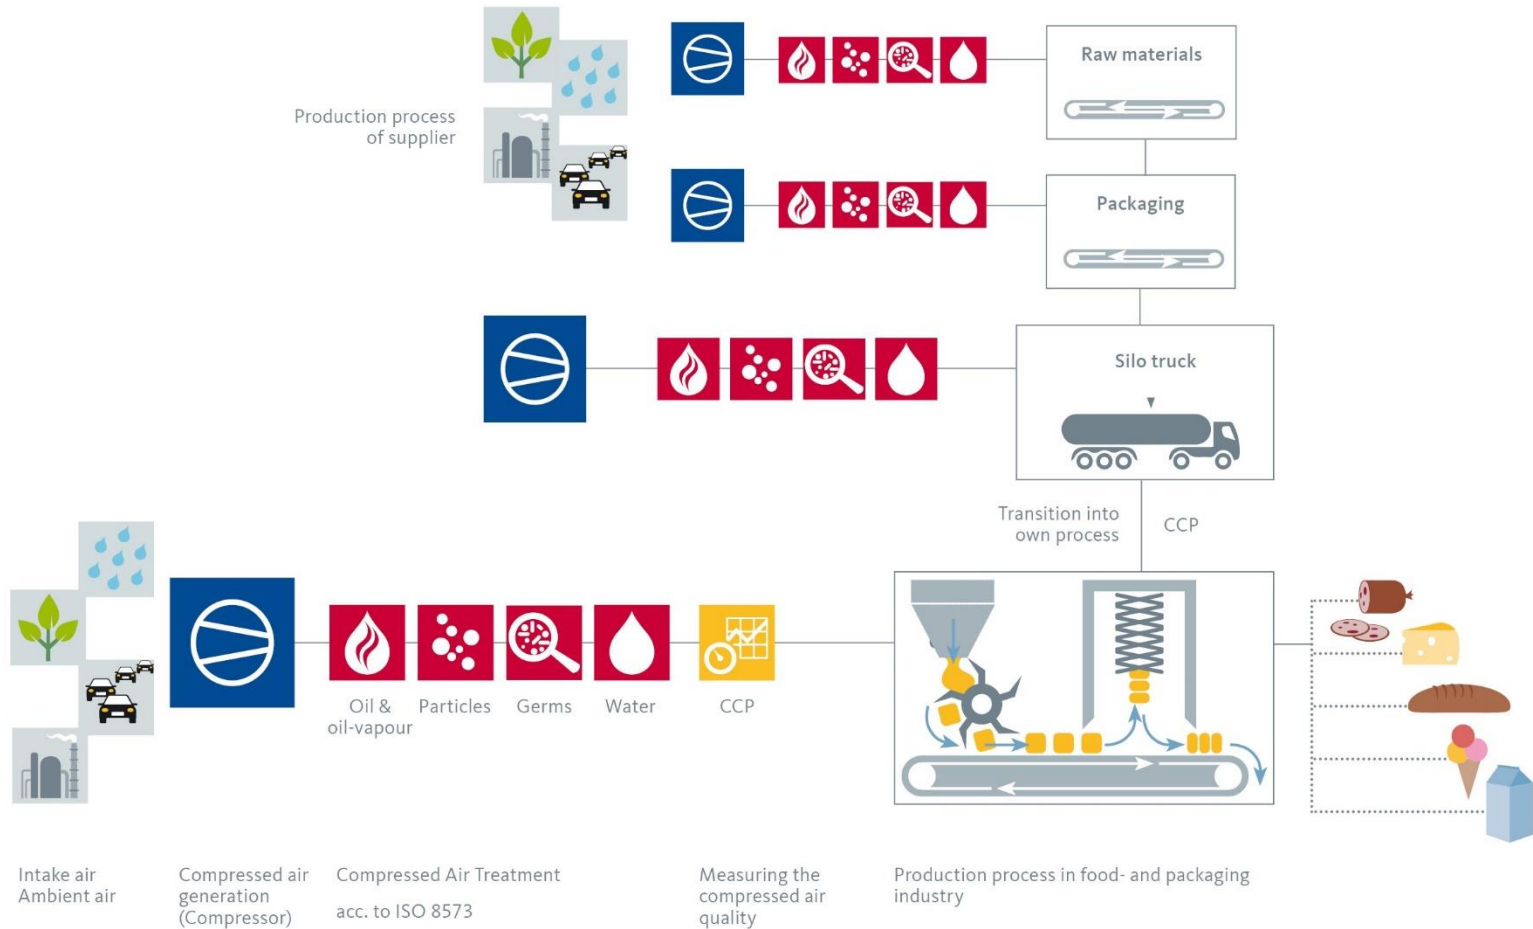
Production process of supplier

Raw materials

Packaging

Silo truck

Transition into own process

CCP

Oil & oil-vapour

Particles

Germs

Water

CCP

Intake air
Ambient air

Compressed air generation (Compressor)

Compressed Air Treatment

acc. to ISO 8573

Measuring the compressed air quality

Production process in food- and packaging industry